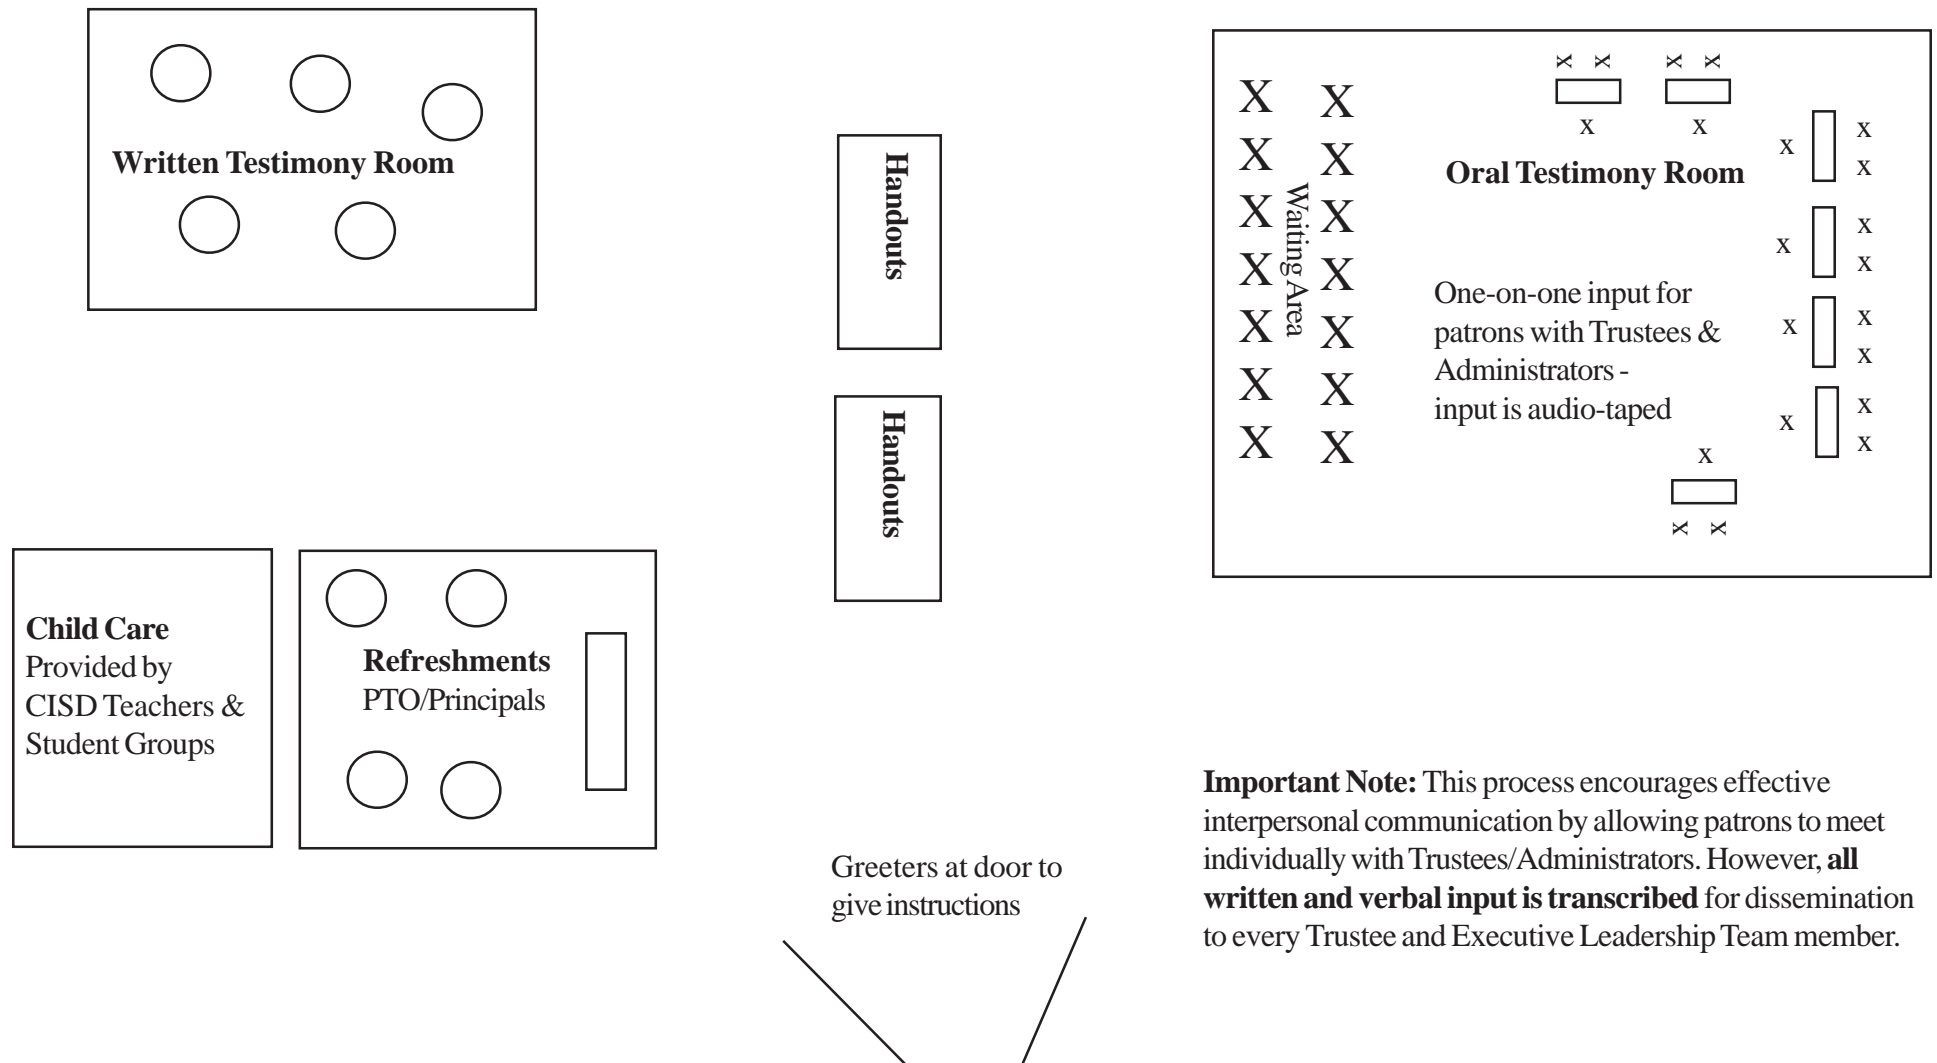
Written Testimony Room

Handouts

Handouts

Waiting Area

X X
X X
X X
X X
X X
X X
X X

x x x x
x x

Oral Testimony Room

x x
x

x x
x

x x
x

x x
x

One-on-one input for patrons with Trustees & Administrators - input is audio-taped

x
x x

Child Care
Provided by CISD Teachers & Student Groups

Refreshments
PTO/Principals

Greeters at door to give instructions

**Important Note:** This process encourages effective interpersonal communication by allowing patrons to meet individually with Trustees/Administrators. However, **all written and verbal input is transcribed** for dissemination to every Trustee and Executive Leadership Team member.